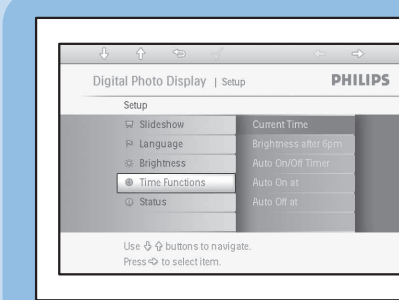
Digital Photo Display | Setup

PHILIPS

Setup

Slideshow
Language
Brightness
Time Functions
Status

Current Time
Brightness after 6pm
Auto On/Off Timer
Auto On at
Auto Off at

Use ⇩ ⇧ buttons to navigate.
Press ⇨ to select item.